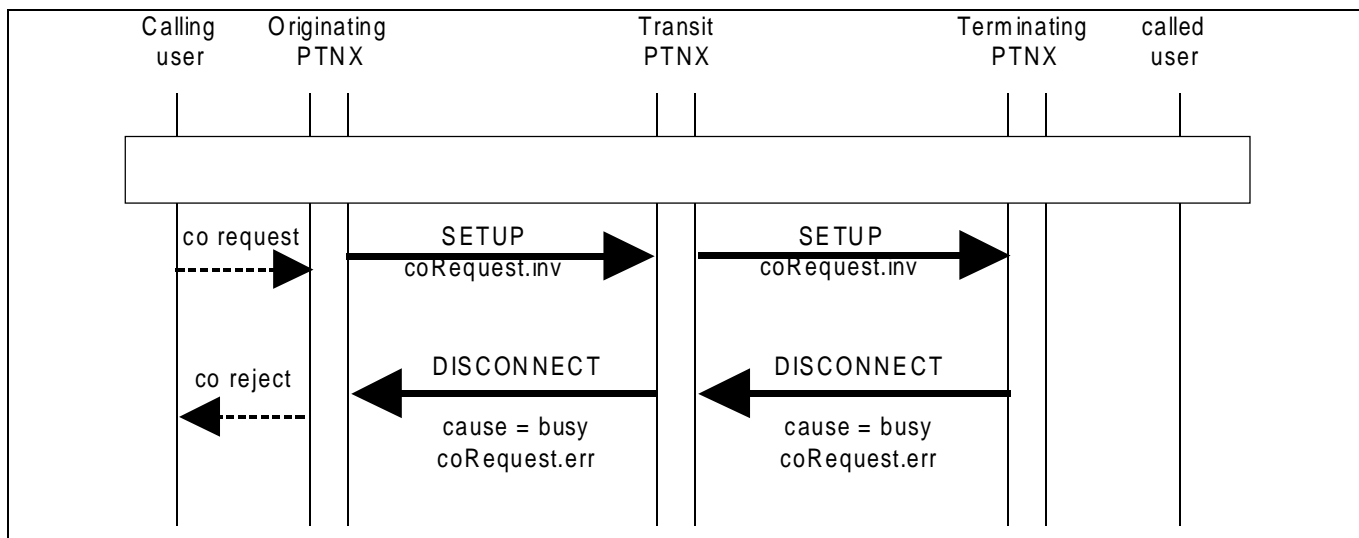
Calling user

Originating PTNX

Transit PTNX

Terminating PTNX

called user

co request

SETUP
coRequest.inv

SETUP
coRequest.inv

co reject

DISCONNECT
cause = busy
coRequest.err

DISCONNECT
cause = busy
coRequest.err